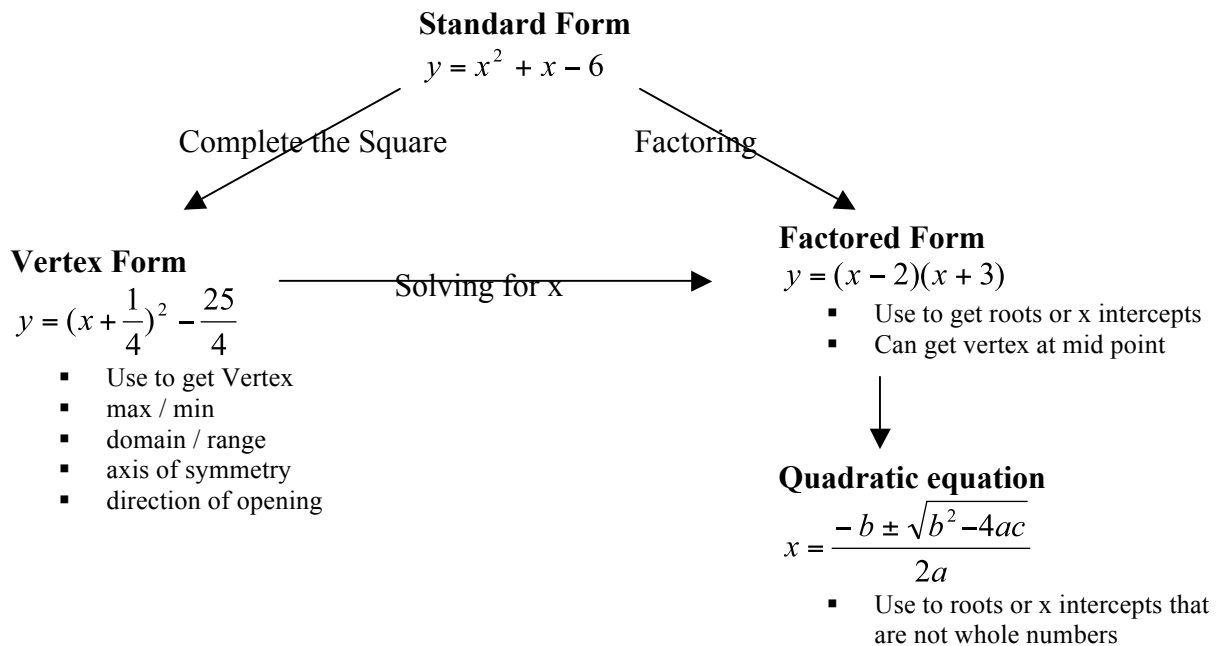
**Standard Form**
$y = x^2 + x - 6$

Complete the Square

Factoring

**Vertex Form**
$y = (x + \frac{1}{4})^2 - \frac{25}{4}$

- Use to get Vertex
- max / min
- domain / range
- axis of symmetry
- direction of opening

Solving for x

**Factored Form**
$y = (x - 2)(x + 3)$

- Use to get roots or x intercepts
- Can get vertex at mid point

**Quadratic equation**
$x = \frac{-b \pm \sqrt{b^2 - 4ac}}{2a}$

- Use to roots or x intercepts that are not whole numbers